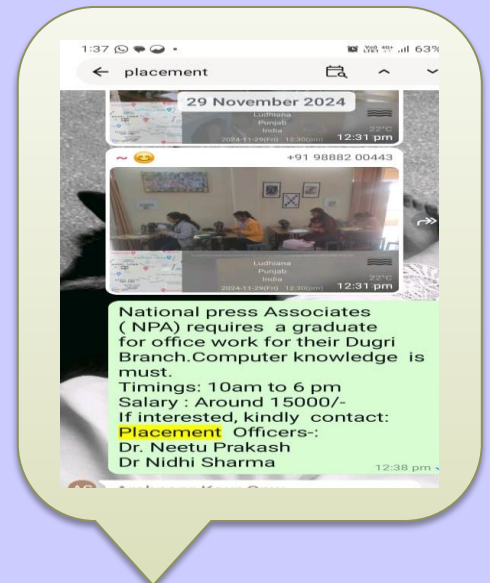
1:37 63%
← placement

29 November 2024
Ludhiana
Punjab
India
2024-11-29(Fri) 12:30(pm) 22°C
12:31 pm

~ +91 98882 00443

Ludhiana
Punjab
India
2024-11-29(Fri) 12:30(pm) 22°C
12:31 pm

National press Associates ( NPA) requires a graduate for office work for their Dugri Branch.Computer knowledge is must.
Timings: 10am to 6 pm
Salary : Around 15000/-
If interested, kindly contact:
Placement Officers-:
Dr. Neetu Prakash
Dr Nidhi Sharma
12:38 pm

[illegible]